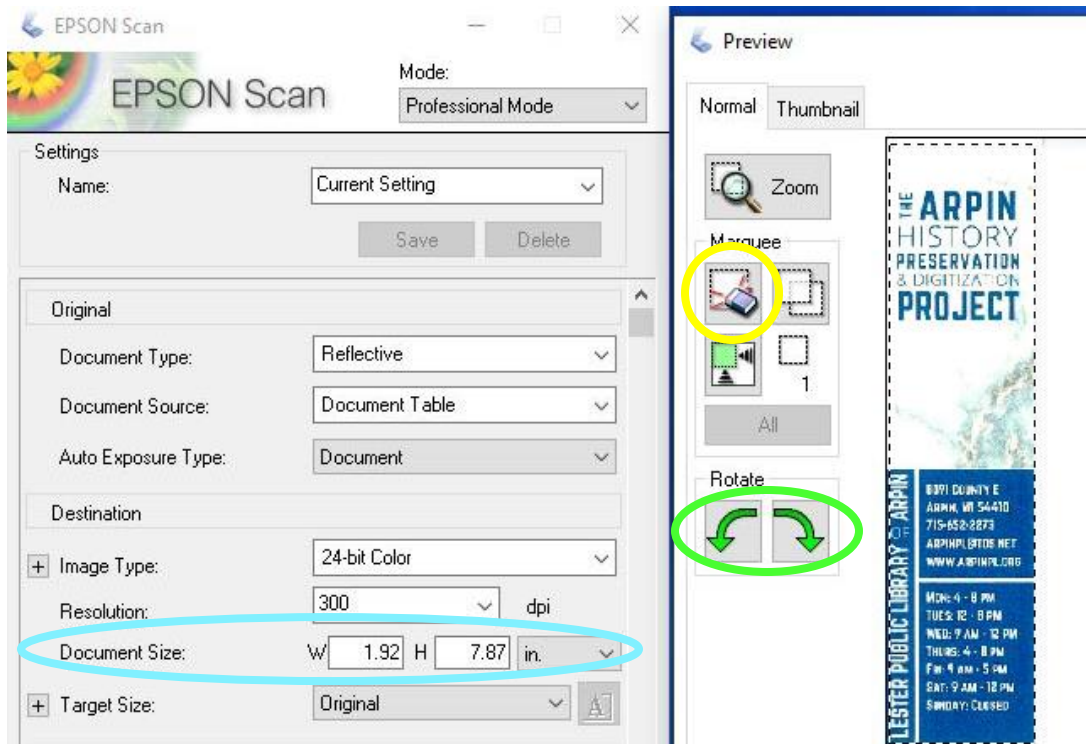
EPSON Scan

EPSON Scan

Mode:
Professional Mode

Settings
Name: Current Setting
Save Delete

Original
Document Type: Reflective
Document Source: Document Table
Auto Exposure Type: Document

Destination
+ Image Type: 24-bit Color
Resolution: 300 dpi
Document Size: W 1.92 H 7.87 in.
+ Target Size: Original

Preview

Normal Thumbnail

Zoom

Marquee

1

All

Rotate

THE ARPIN HISTORY PRESERVATION & DIGITIZATION PROJECT

LESTER PUBLIC LIBRARY OF ARPIN

8091 COUNTY E
ARPIN, WI 54410
715-652-2273
ARPINPL@TDS.NET
WWW.ARPINPL.ORG

MON: 4 - 8 PM
TUES: 12 - 8 PM
WED: 9 AM - 12 PM
THURS: 4 - 8 PM
FRI: 9 AM - 5 PM
SAT: 9 AM - 12 PM
SUNDAY: CLOSED